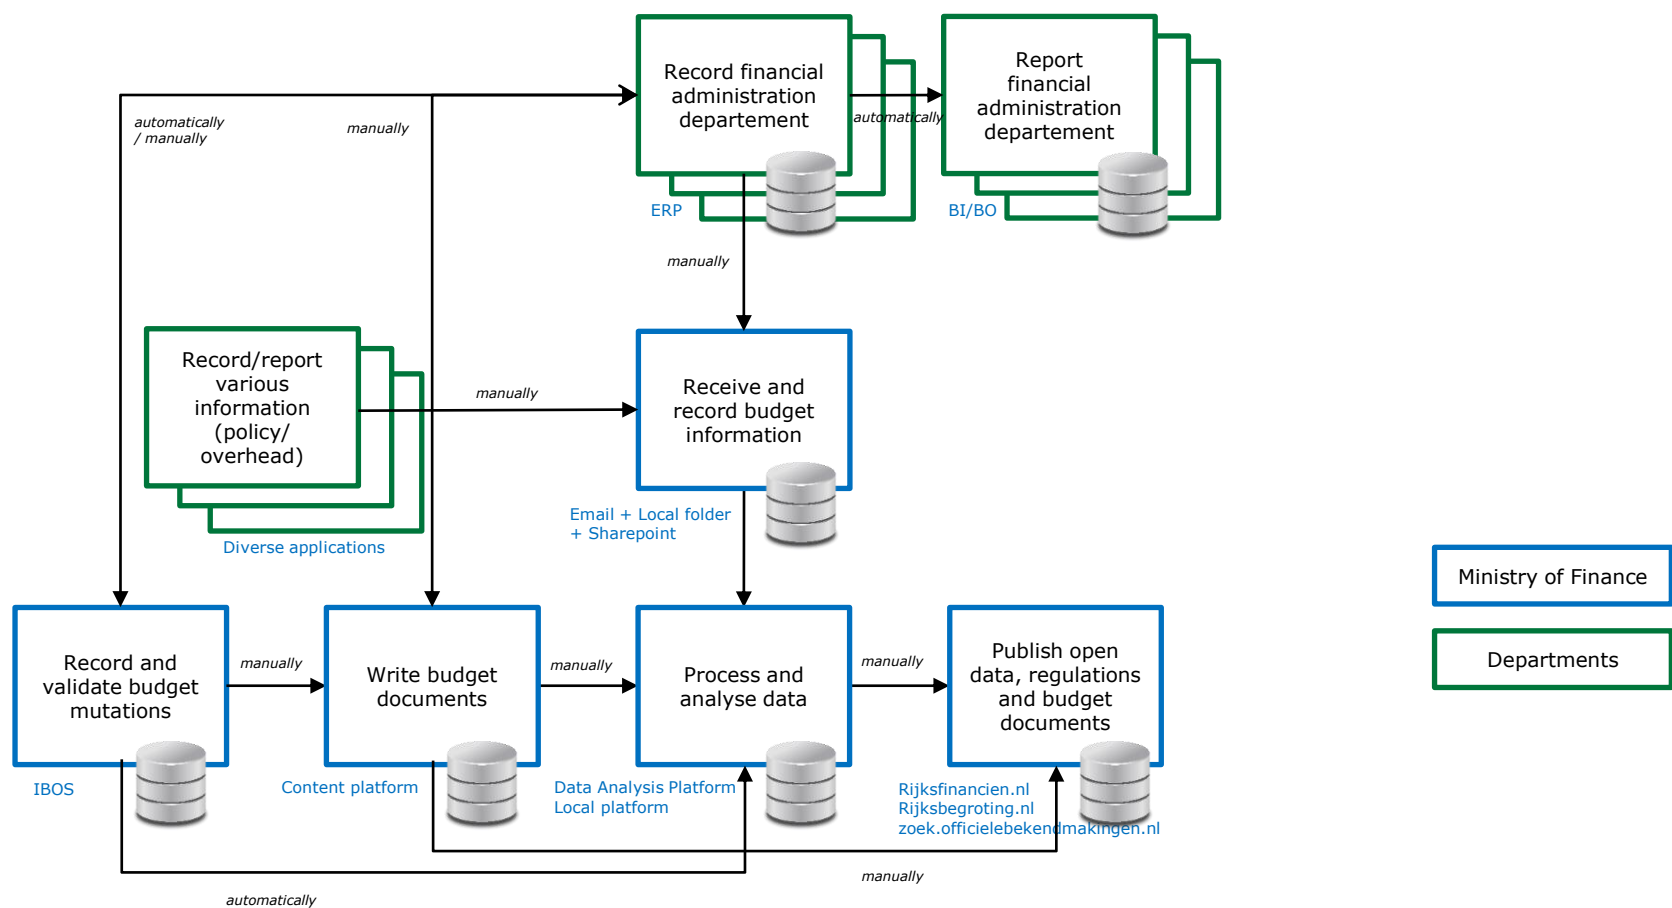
Record financial administration departement

ERP

automatically

Report financial administration departement

BI/BO

automatically / manually

manually

manually

Record/report various information (policy/ overhead)

Diverse applications

manually

Receive and record budget information

Email + Local folder + Sharepoint

Ministry of Finance

Departments

Record and validate budget mutations

IBOS

manually

Write budget documents

Content platform

manually

Process and analyse data

Data Analysis Platform
Local platform

manually

Publish open data, regulations and budget documents

Rijksfinancien.nl
Rijksbegroting.nl
zoek.officielebekendmakingen.nl

manually

automatically